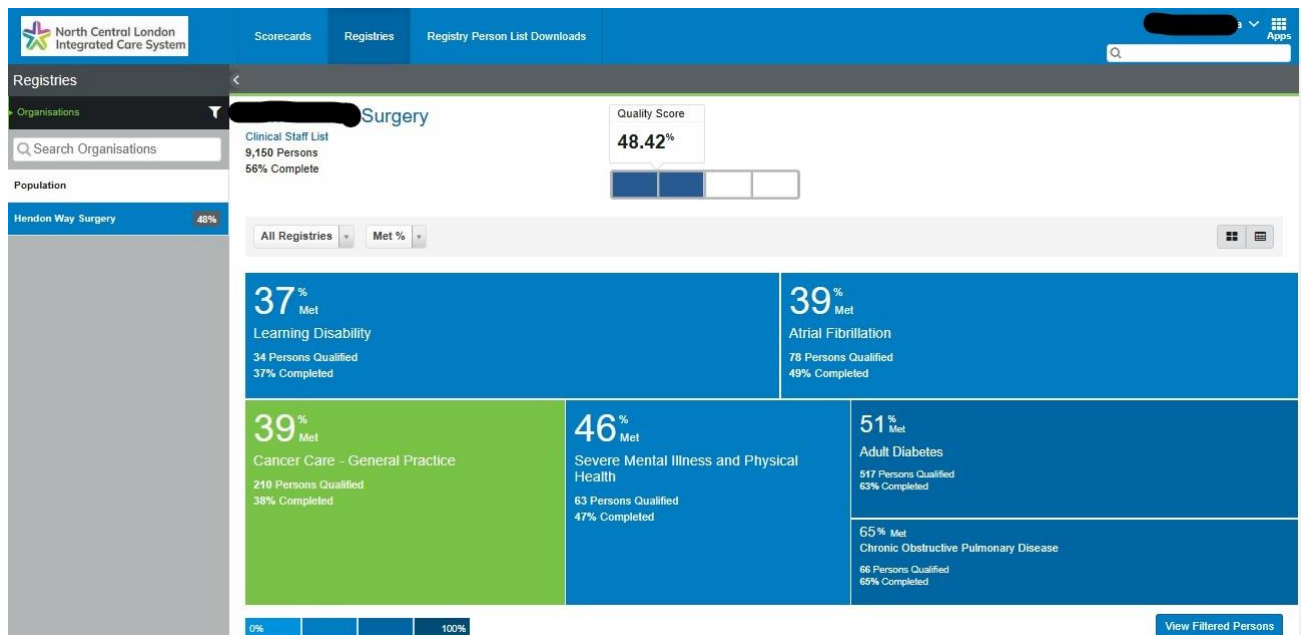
North Central London Integrated Care System

Scorecards | Registries | Registry Person List Downloads

Apps

Registries

Organisations

Search Organisations

Population

Hendon Way Surgery 48%

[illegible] Surgery

Clinical Staff List
9,150 Persons
56% Complete

Quality Score
48.42%

All Registries | Met %

37% Met
Learning Disability
34 Persons Qualified
37% Completed

39% Met
Atrial Fibrillation
78 Persons Qualified
49% Completed

39% Met
Cancer Care - General Practice
210 Persons Qualified
38% Completed

46% Met
Severe Mental Illness and Physical Health
63 Persons Qualified
47% Completed

51% Met
Adult Diabetes
517 Persons Qualified
63% Completed

65% Met
Chronic Obstructive Pulmonary Disease
66 Persons Qualified
65% Completed

0% 100%

View Filtered Persons